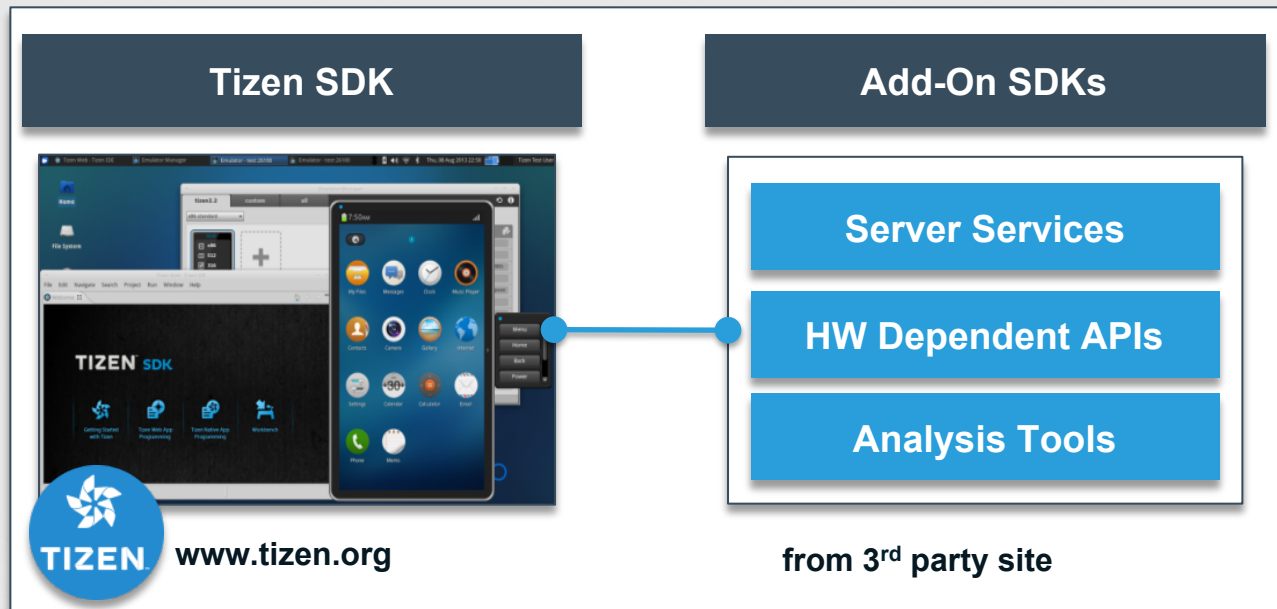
Tizen SDK

Add-On SDKs

Home

File System

tizen2.2

custom

all

7:50AM

My Files

Messages

Clock

Music Player

Contacts

Camera

Gallery

Internet

Settings

Calendar

Calculator

Email

Phone

Menu

Menu

Home

Back

Power

File Edit Navigate Search Project Run Window Help

TIZEN SDK

Getting Started with Tizen

Tizen Web App Programming

Tizen Native App Programming

Workbench

Server Services

HW Dependent APIs

Analysis Tools

TIZEN

www.tizen.org

from 3$^{rd}$ party site